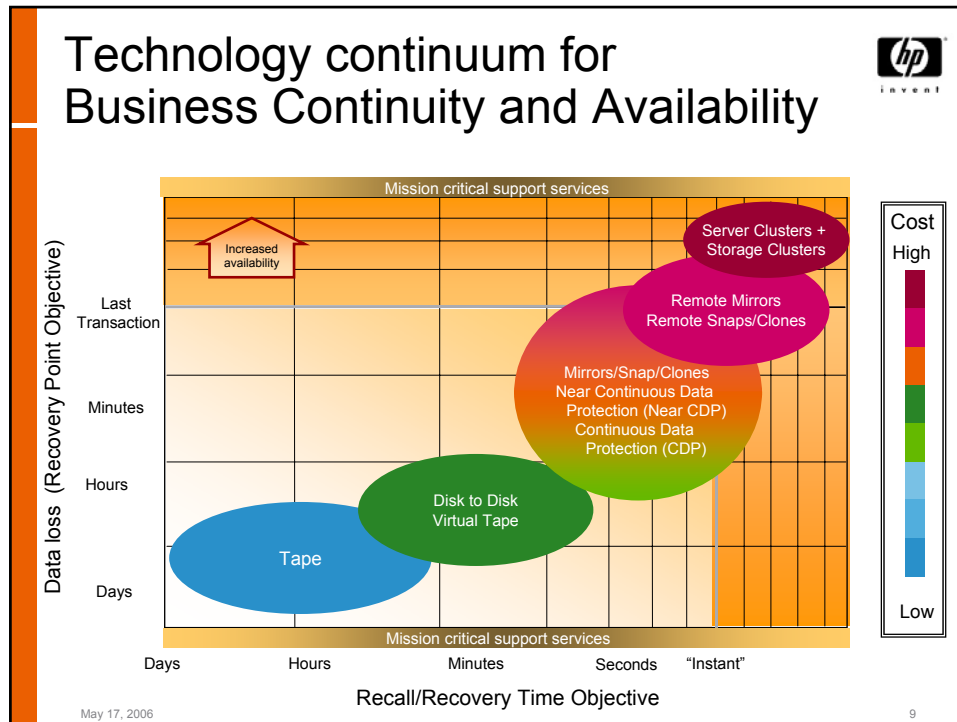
Technology continuum for Business Continuity and Availability

hp
invent

Mission critical support services

Increased availability

Server Clusters + Storage Clusters

Remote Mirrors
Remote Snaps/Clones

Mirrors/Snap/Clones
Near Continuous Data Protection (Near CDP)
Continuous Data Protection (CDP)

Disk to Disk
Virtual Tape

Tape

Mission critical support services

Data loss (Recovery Point Objective)

Last Transaction

Minutes

Hours

Days

Days Hours Minutes Seconds "Instant"

Recall/Recovery Time Objective

Cost
High
Low

May 17, 2006

9